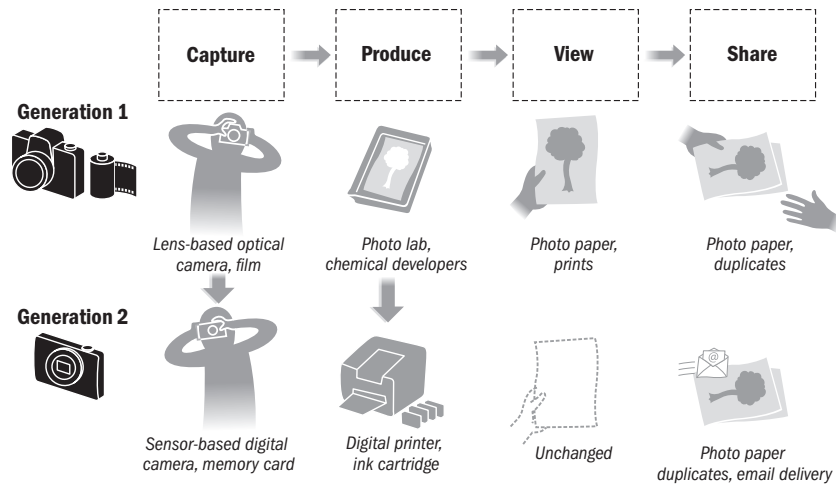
Capture

Produce

View

Share

Generation 1

Lens-based optical camera, film

Photo lab, chemical developers

Photo paper, prints

Photo paper, duplicates

Generation 2

Sensor-based digital camera, memory card

Digital printer, ink cartridge

Unchanged

Photo paper duplicates, email delivery